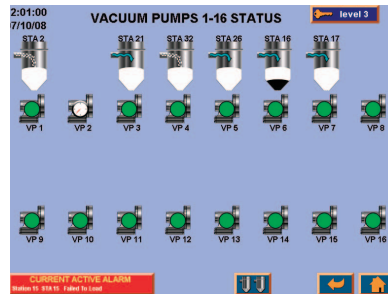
2:01:00
7/10/08

VACUUM PUMPS 1-16 STATUS

level 3

STA 2
STA 21
STA 32
STA 26
STA 16
STA 17

VP 1
VP 2
VP 3
VP 4
VP 5
VP 6
VP 7
VP 8

VP 9
VP 10
VP 11
VP 12
VP 13
VP 14
VP 15
VP 16

CURRENT ACTIVE ALARM
Station 15 STA 15 Failed To Load